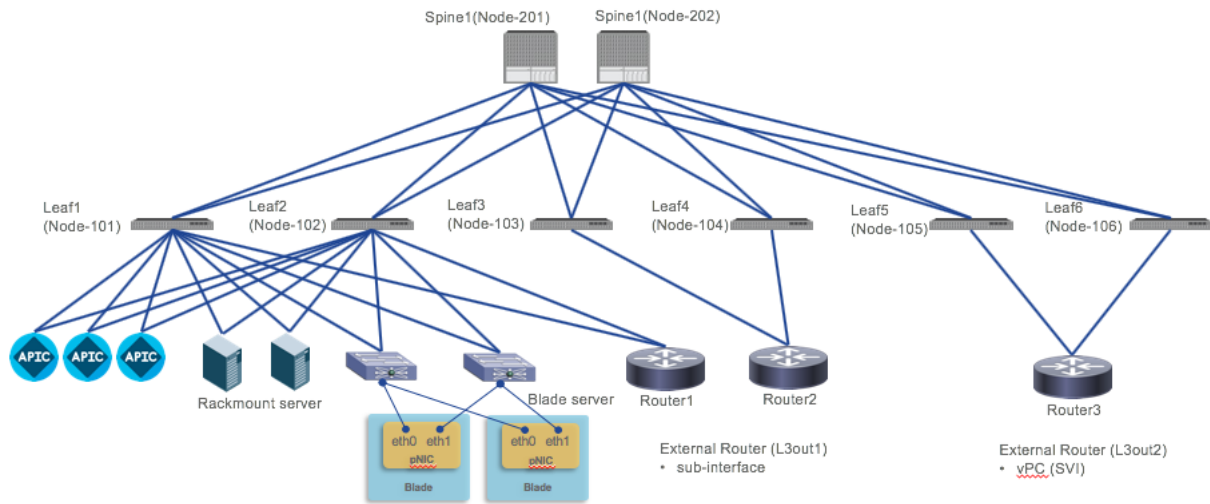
Spine1(Node-201)
Spine1(Node-202)

Leaf1
(Node-101)
Leaf2
(Node-102)
Leaf3
(Node-103)
Leaf4
(Node-104)
Leaf5
(Node-105)
Leaf6
(Node-106)

APIC
APIC
APIC

Rackmount server

eth0
eth1
pNIC
Blade

eth0
eth1
pNIC
Blade

Blade server

Router1
Router2
Router3

External Router (L3out1)
• sub-interface

External Router (L3out2)
• vPC (SVI)